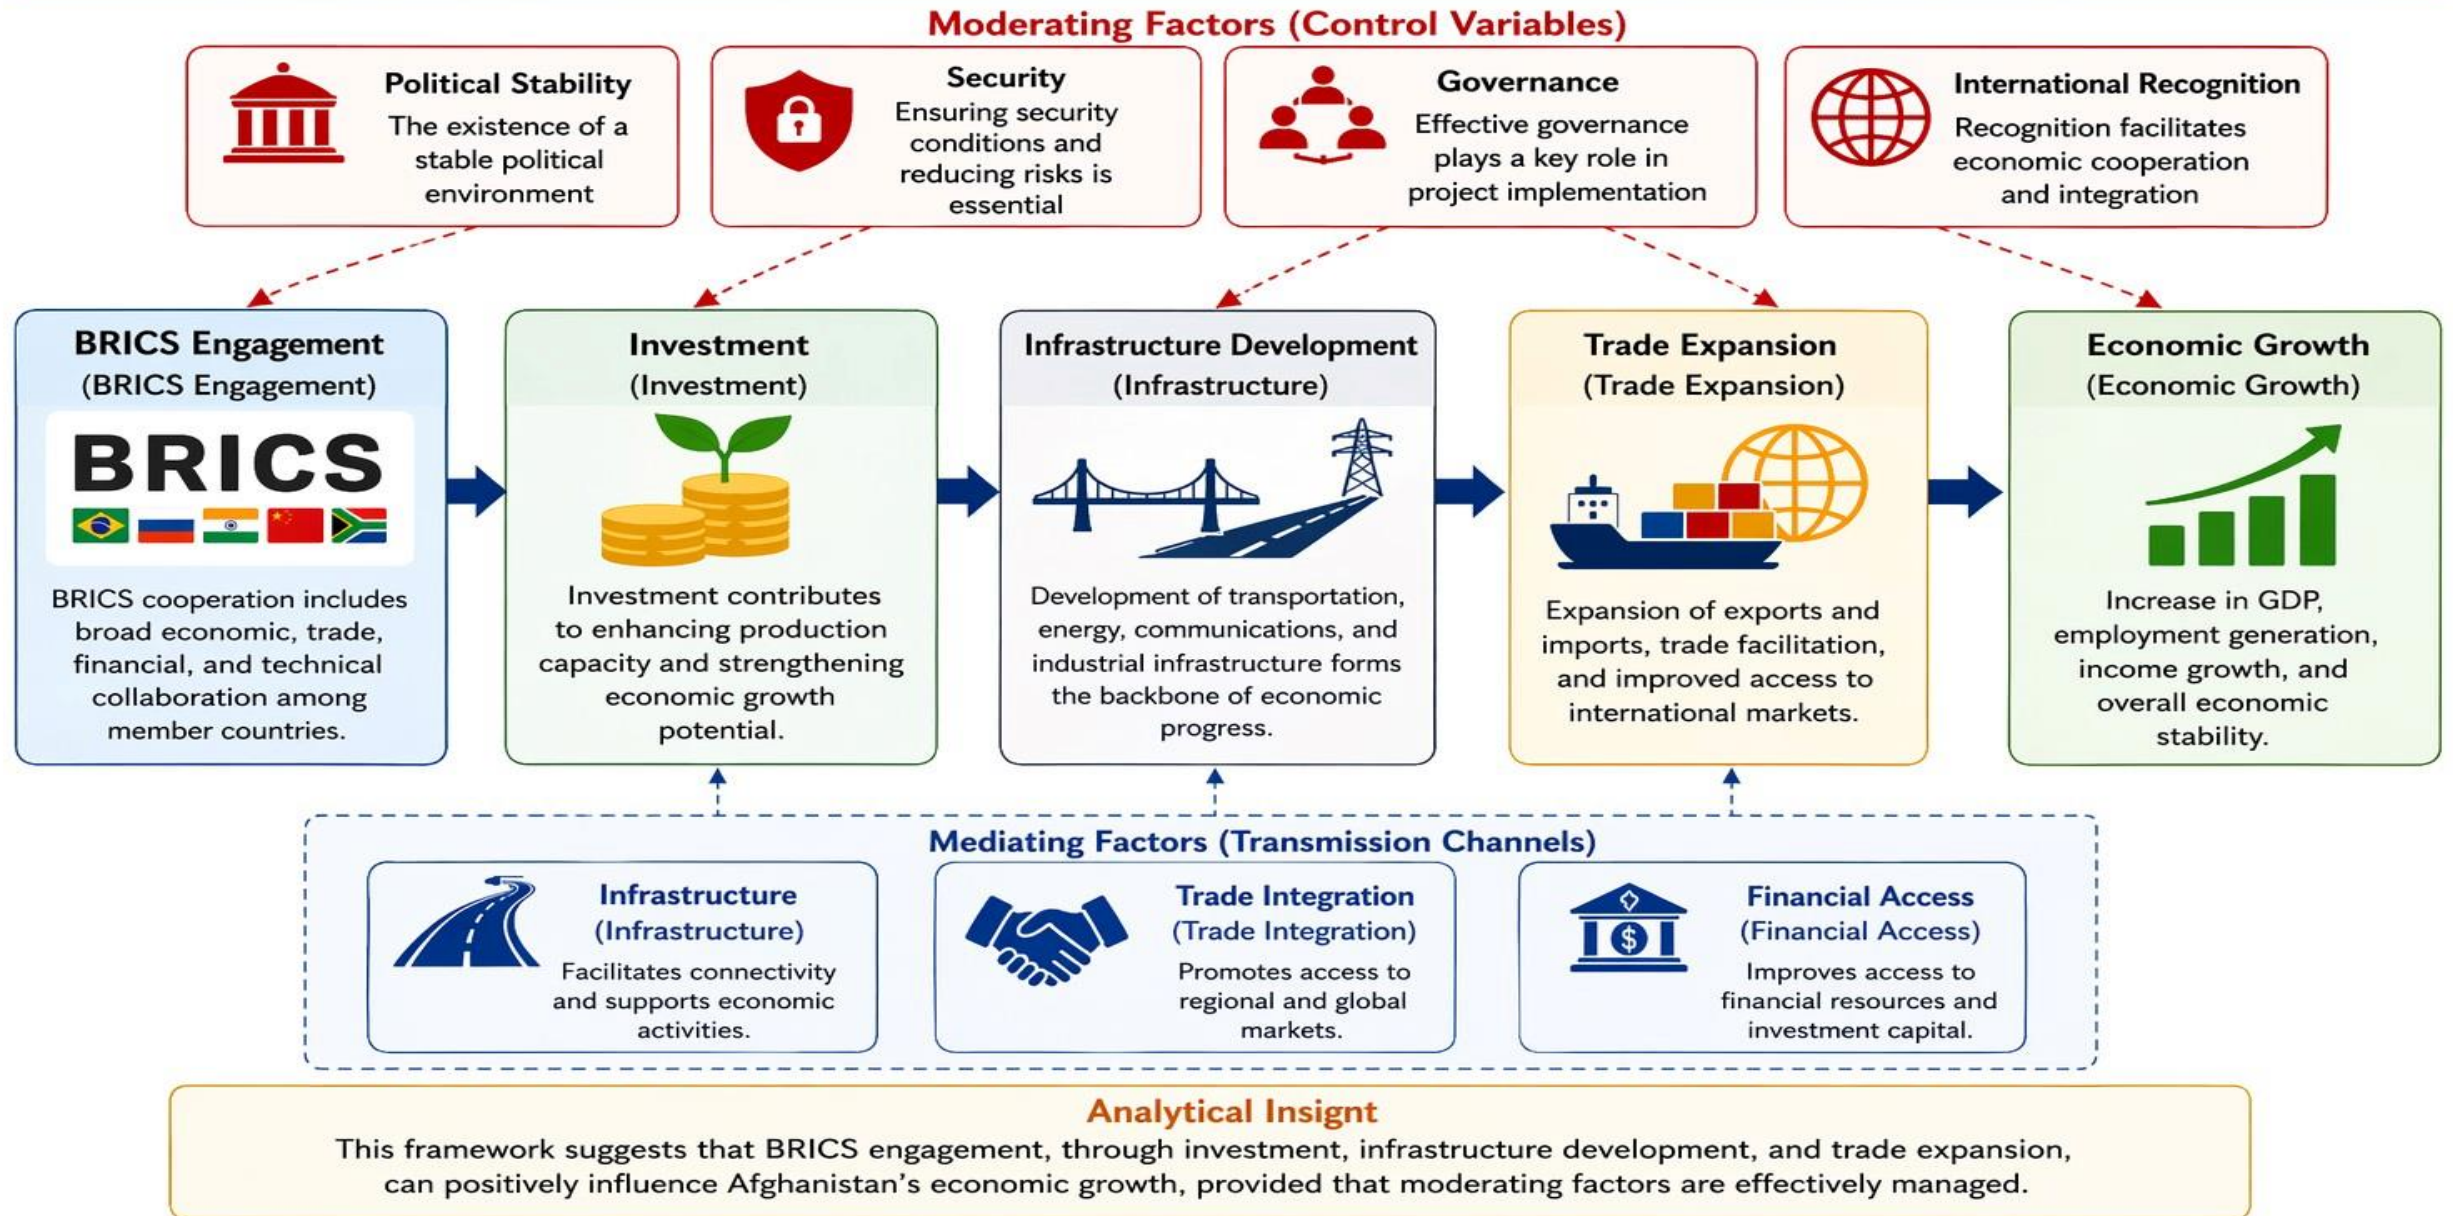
Moderating Factors (Control Variables)

Political Stability
The existence of a stable political environment

Security
Ensuring security conditions and reducing risks is essential

Governance
Effective governance plays a key role in project implementation

International Recognition
Recognition facilitates economic cooperation and integration

BRICS Engagement
(BRICS Engagement)
BRICS
BRICS cooperation includes broad economic, trade, financial, and technical collaboration among member countries.

Investment
(Investment)
Investment contributes to enhancing production capacity and strengthening economic growth potential.

Infrastructure Development
(Infrastructure)
Development of transportation, energy, communications, and industrial infrastructure forms the backbone of economic progress.

Trade Expansion
(Trade Expansion)
Expansion of exports and imports, trade facilitation, and improved access to international markets.

Economic Growth
(Economic Growth)
Increase in GDP, employment generation, income growth, and overall economic stability.

Mediating Factors (Transmission Channels)

Infrastructure
(Infrastructure)
Facilitates connectivity and supports economic activities.

Trade Integration
(Trade Integration)
Promotes access to regional and global markets.

Financial Access
(Financial Access)
Improves access to financial resources and investment capital.

Analytical Insight
This framework suggests that BRICS engagement, through investment, infrastructure development, and trade expansion, can positively influence Afghanistan's economic growth, provided that moderating factors are effectively managed.